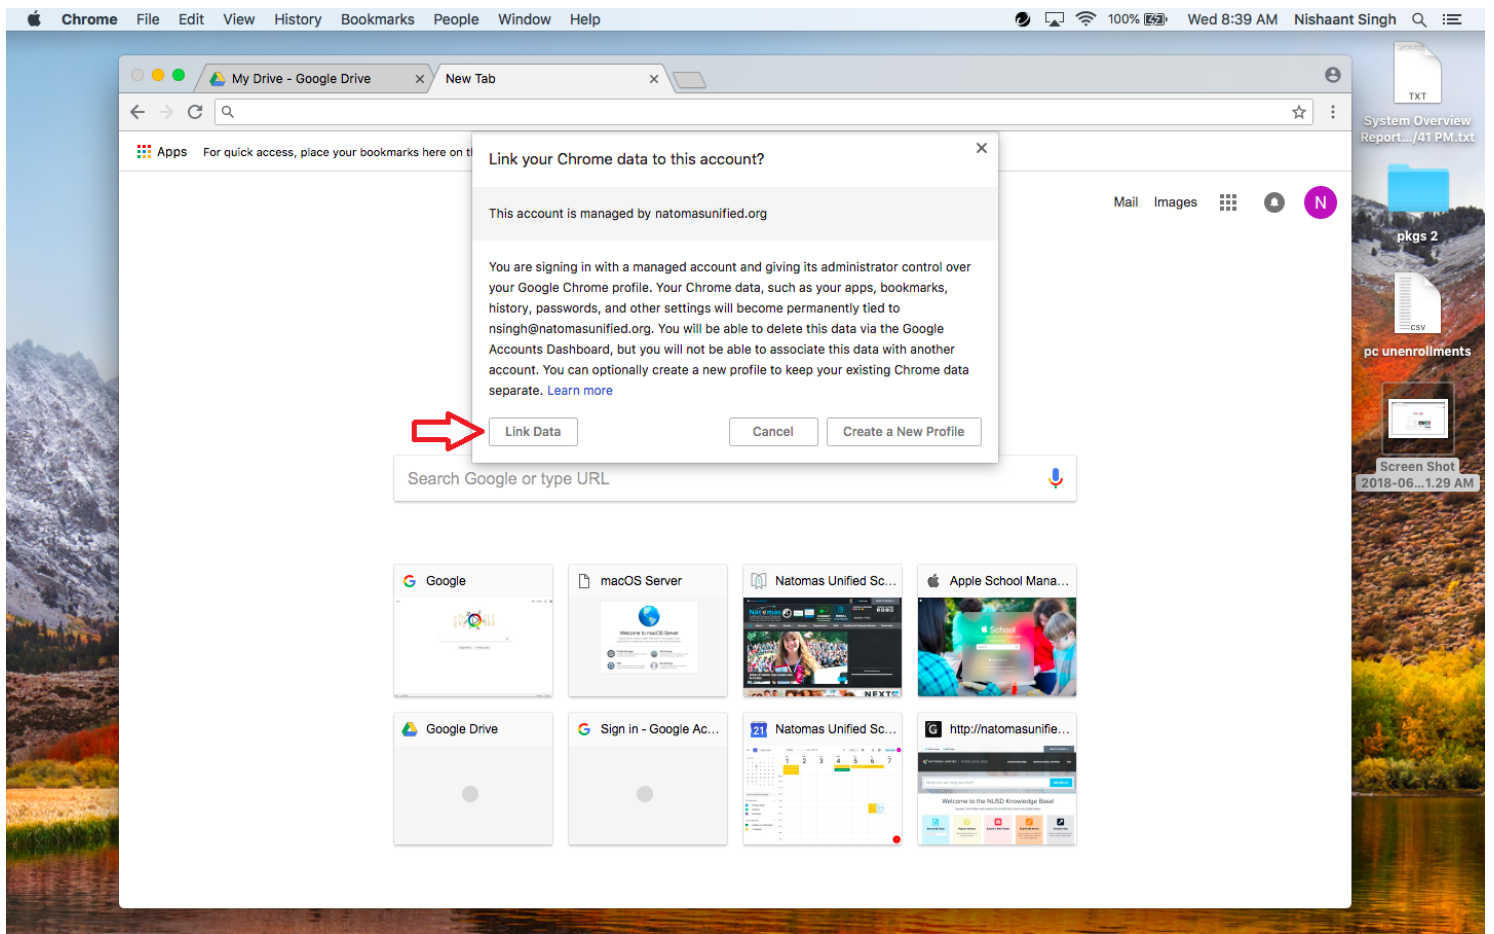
Chrome File Edit View History Bookmarks People Window Help
100% Wed 8:39 AM Nishaant Singh

My Drive - Google Drive
New Tab

Apps For quick access, place your bookmarks here on t

Link your Chrome data to this account?

This account is managed by natomasunified.org

You are signing in with a managed account and giving its administrator control over your Google Chrome profile. Your Chrome data, such as your apps, bookmarks, history, passwords, and other settings will become permanently tied to nsingh@natomasunified.org. You will be able to delete this data via the Google Accounts Dashboard, but you will not be able to associate this data with another account. You can optionally create a new profile to keep your existing Chrome data separate. Learn more

Link Data
Cancel
Create a New Profile

Mail Images N

Search Google or type URL

Google
macOS Server
Natomas Unified Sc...
Apple School Mana...
Google Drive
Sign in - Google Ac...
Natomas Unified Sc...
http://natomasunifie...

TXT
System Overview Report.../41 PM.txt
pkgs 2
CSV
pc unenrollments
Screen Shot 2018-06...1.29 AM